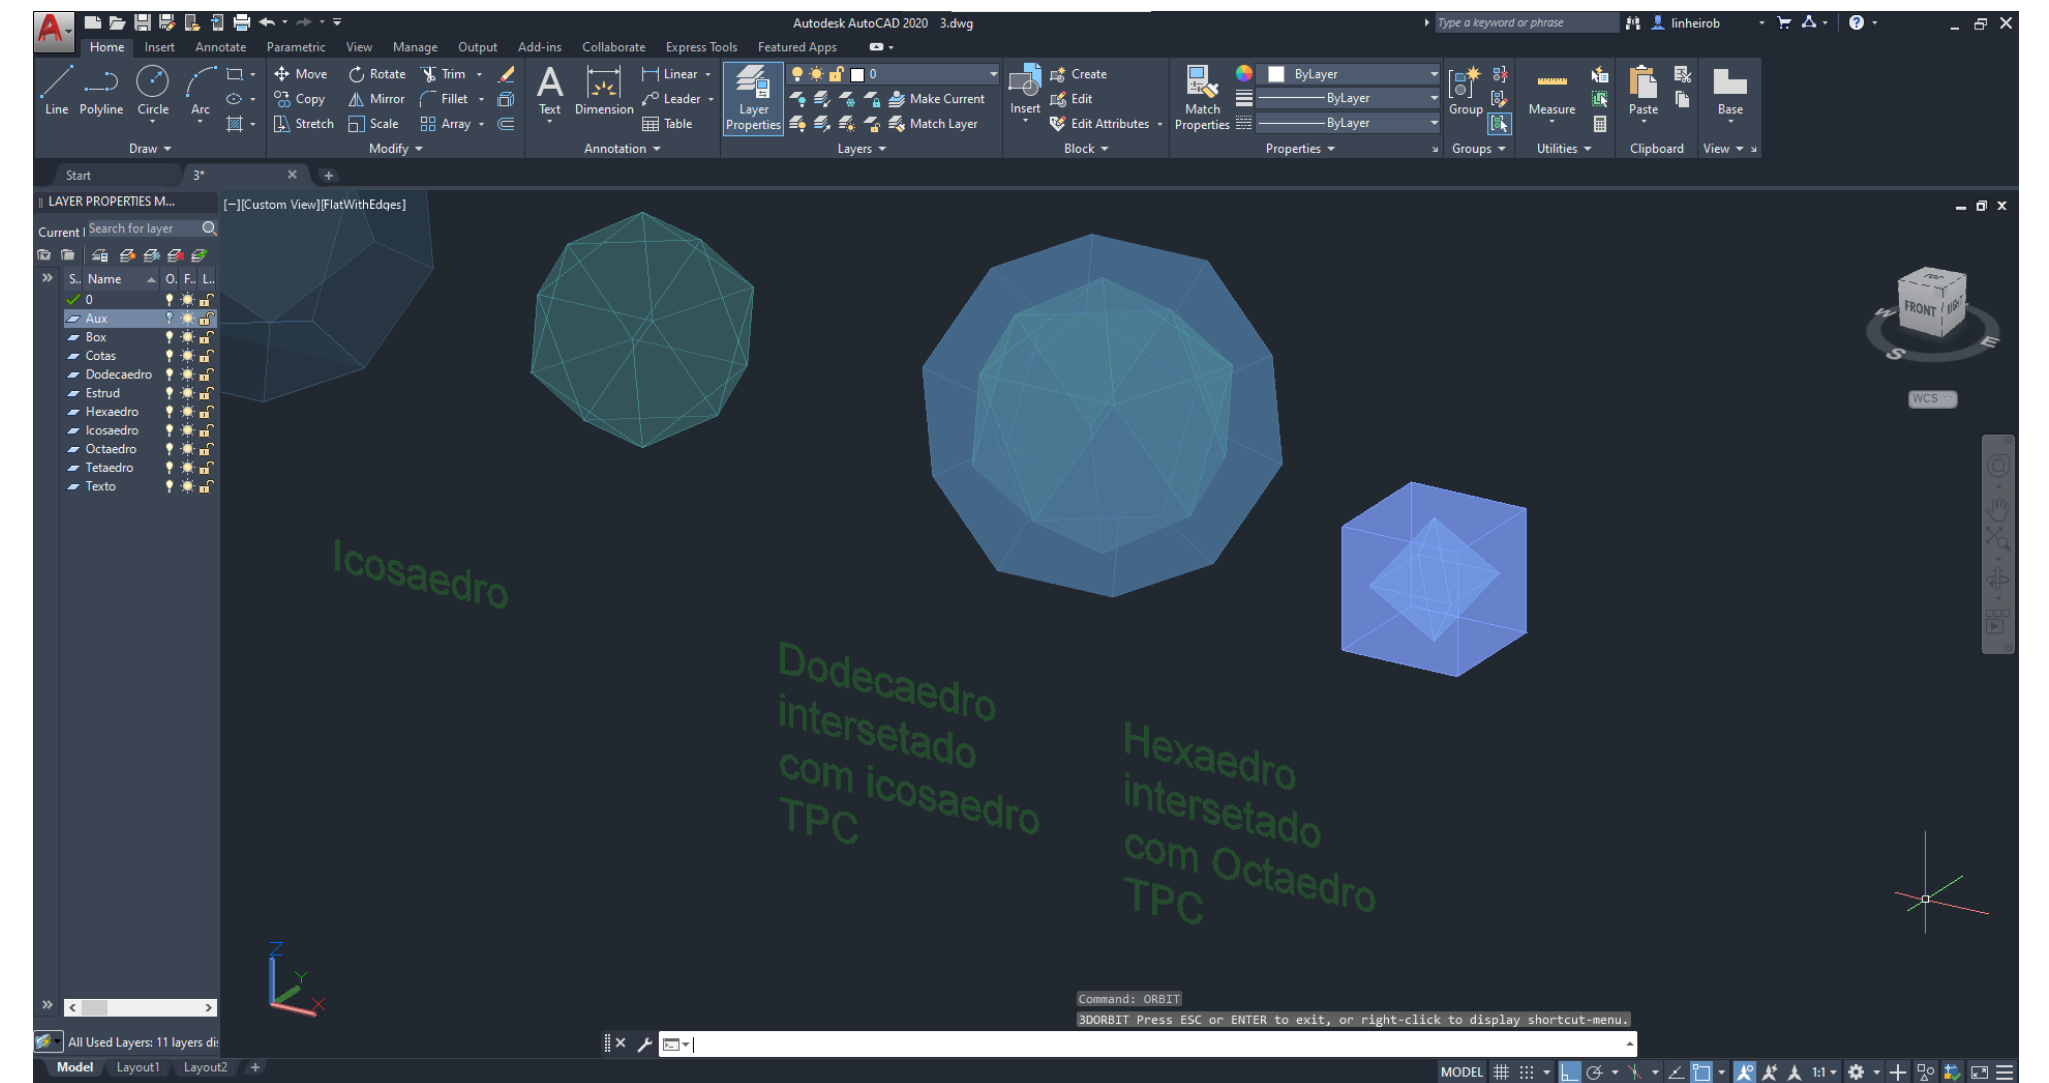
Autodesk AutoCAD 2020 3.dwg

Type a keyword or phrase

linheirob

Home Insert Annotate Parametric View Manage Output Add-ins Collaborate Express Tools Featured Apps

Line Polyline Circle Arc

Draw

Move Rotate Trim Copy Mirror Fillet Stretch Scale Array

Modify

Text Dimension Linear Leader Table

Annotation

Layer Properties

0

Make Current

Match Layer

Layers

Insert Create Edit Edit Attributes

Block

Match Properties

ByLayer

ByLayer

ByLayer

Properties

Group

Groups

Measure

Utilities

Paste

Clipboard

Base

View

Start 3*

LAYER PROPERTIES M...

Current l Search for layer

| S.. | Name | O.. | F.. | L.. |
|---|---|---|---|---|
| | 0 | | | |
| | Aux | | | |
| | Box | | | |
| | Cotas | | | |
| | Dodecaedro | | | |
| | Estrud | | | |
| | Hexaedro | | | |
| | Icosaedro | | | |
| | Octaedro | | | |
| | Tetaedro | | | |
| | Texto | | | |

All Used Layers: 11 layers di

[−][Custom View][FlatWithEdges]

Icosaedro

Dodecaedro intersetado com icosaedro TPC

Hexaedro intersetado com Octaedro TPC

FRONT RIGHT

W S E

WCS

Command: ORBIT

3DORBIT Press ESC or ENTER to exit, or right-click to display shortcut-menu.

Model Layout1 Layout2

MODEL 1:1